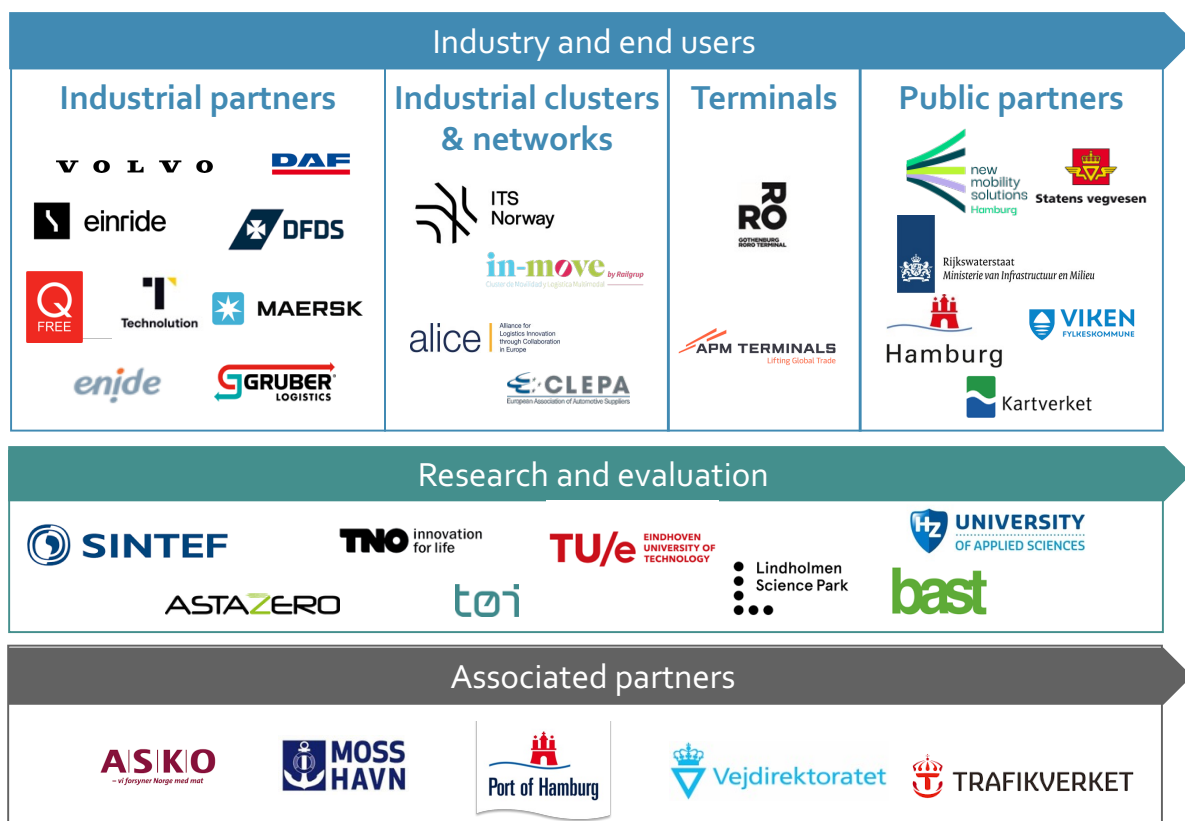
Industry and end users

Industrial partners

VOLVO
DAF
einride
DFDS
Q FREE
Technolution
MAERSK
enide
GRUBER LOGISTICS

Industrial clusters & networks

ITS Norway
in-move by Railgrup
Cluster de Movilidad y Logística Multimodal
alice
Alliance for Logistics Innovation through Collaboration in Europe
CLEPA
European Association of Automotive Suppliers

Terminals

RO RO
GOTHENBURG RORO TERMINAL
APM TERMINALS
Lifting Global Trade

Public partners

new mobility solutions Hamburg
Statens vegvesen
Rijkswaterstaat
Ministerie van Infrastructuur en Milieu
Hamburg
VIKEN FYLKESKOMMUNE
Kartverket

Research and evaluation

SINTEF
TNO innovation for life
TU/e EINDHOVEN UNIVERSITY OF TECHNOLOGY
HZ UNIVERSITY OF APPLIED SCIENCES
ASTAZERO
tøi
Lindholmen Science Park
bast

Associated partners

ASKO
– vi forsyner Norge med mat
MOSS HAVN
Port of Hamburg
Vejdirektoratet
TRAFIKVERKET